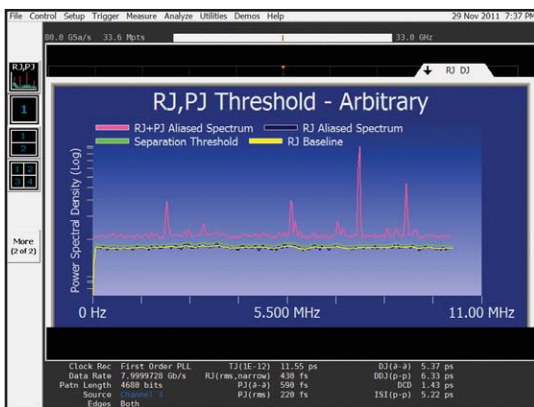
File Control Setup Trigger Measure Analyze Utilities Demos Help 29 Nov 2011 7:37 PM

80.0 GSa/s 33.6 Mpts 33.0 GHz

RJ,PJ

1

1 2

1 2 3 4

More (2 of 2)

RJ DJ

RJ,PJ Threshold - Arbitrary

RJ+PJ Aliased Spectrum
RJ Aliased Spectrum
Separation Threshold
RJ Baseline

Power Spectral Density (Log)

0 Hz
5.500 MHz
11.00 MHz

Clock Rec First Order PLL
Data Rate 7.9999728 Gb/s
Patn Length 4688 bits
Source Channel 3
Edges Both

TJ(1E-12) 11.55 ps
RJ(rms,narrow) 430 fs
PJ(δ-δ) 590 fs
PJ(rms) 220 fs

DJ(δ-δ) 5.37 ps
DDJ(p-p) 6.33 ps
DCD 1.43 ps
ISI(p-p) 5.22 ps